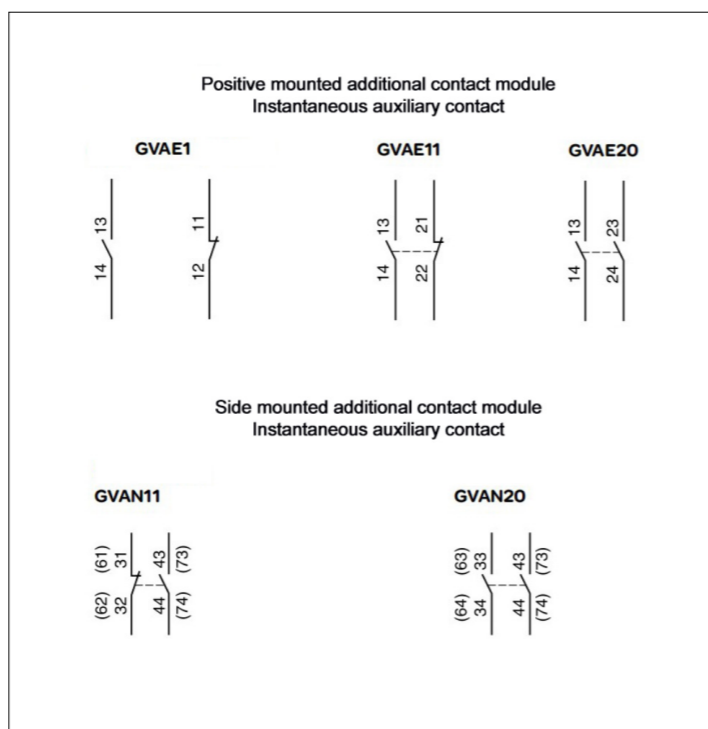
Positive mounted additional contact module
Instantaneous auxiliary contact

GVAE1

13
14

11
12

GVAE11

13
14
21
22

GVAE20

13
14
23
24

Side mounted additional contact module
Instantaneous auxiliary contact

GVAN11

(61)
31
(62)
32
43
(73)
44
(74)

GVAN20

(63)
33
(64)
34
43
(73)
44
(74)